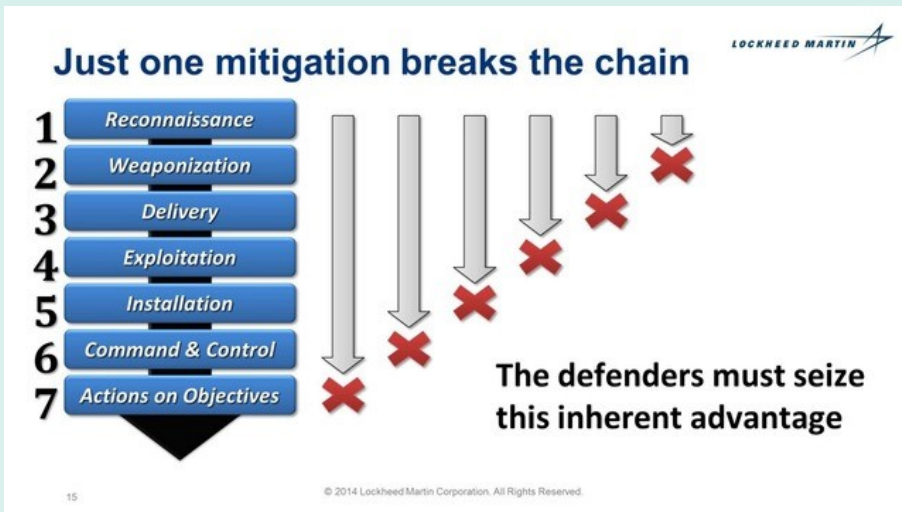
Just one mitigation breaks the chain

LOCKHEED MARTIN

1 Reconnaissance
2 Weaponization
3 Delivery
4 Exploitation
5 Installation
6 Command & Control
7 Actions on Objectives

The defenders must seize this inherent advantage

15

© 2014 Lockheed Martin Corporation. All Rights Reserved.